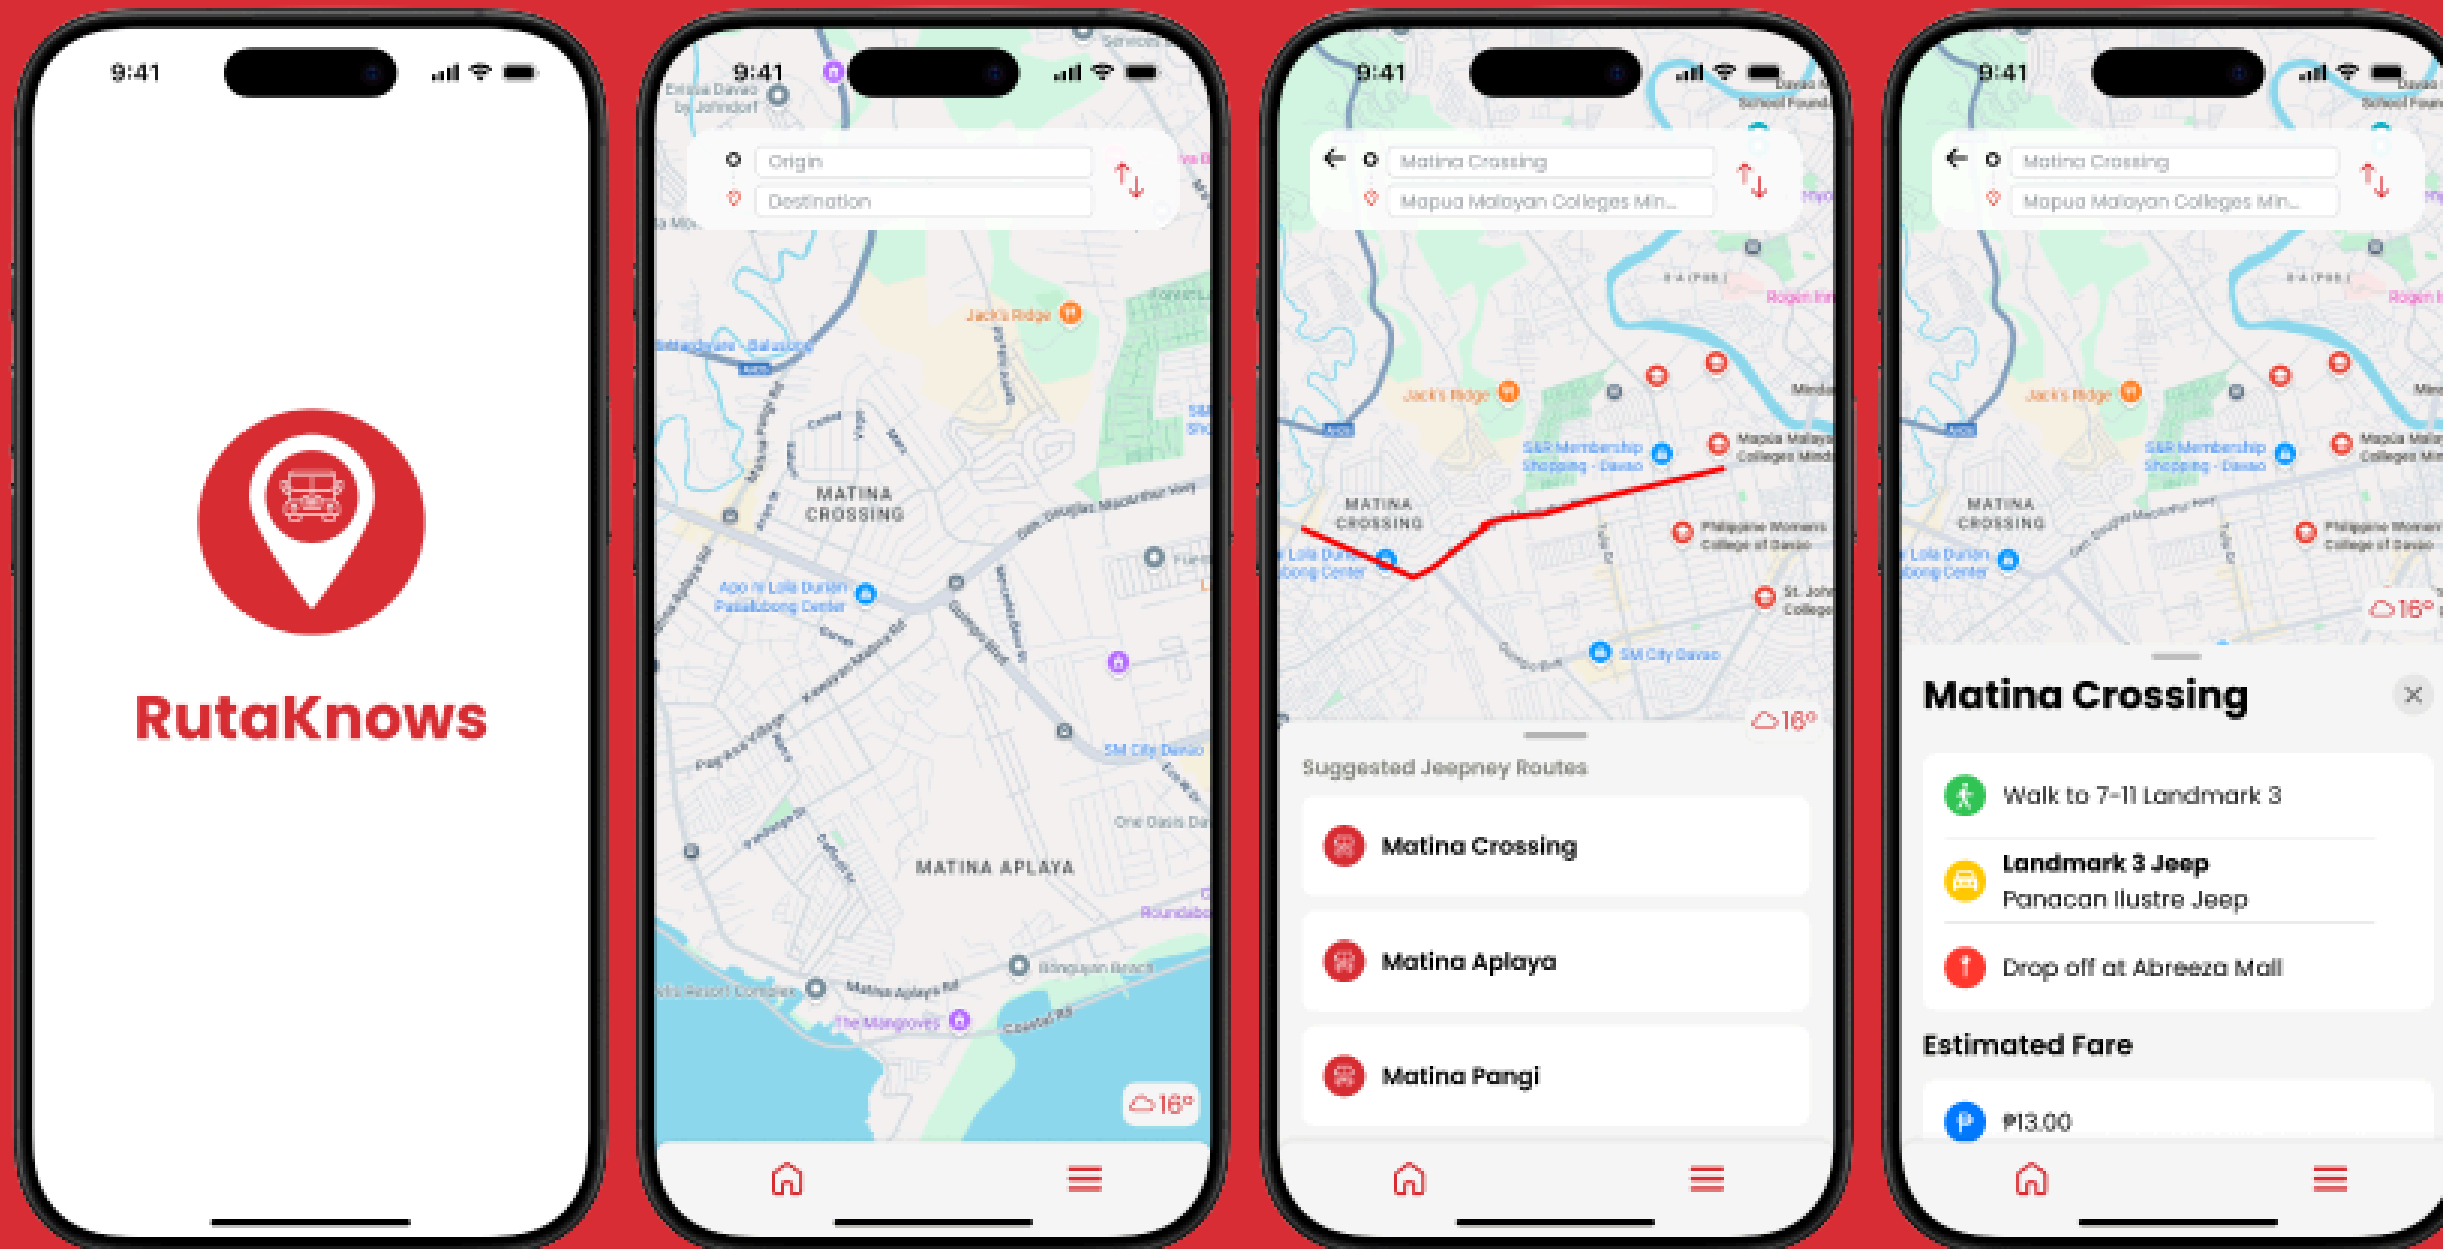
9:41

RutaKnows

9:41

Origin

Destination

Jack's Ridge

MATINA CROSSING

Apo ni Lola Durian Pasalubong Center

SM City Davao

MATINA APLAYA

The Mangroves

16°

9:41

Matina Crossing

Mapua Malayan Colleges Min...

Jack's Ridge

S&R Membership Shopping - Davao

MATINA CROSSING

Philippine Womens College of Davao

SM City Davao

16°

Suggested Jeepney Routes

Matina Crossing

Matina Aplaya

Matina Pangi

9:41

Matina Crossing

Mapua Malayan Colleges Min...

Jack's Ridge

S&R Membership Shopping - Davao

MATINA CROSSING

16°

Matina Crossing

Walk to 7-11 Landmark 3

Landmark 3 Jeep

Panacan Ilustre Jeep

Drop off at Abreeza Mall

Estimated Fare

₱13.00